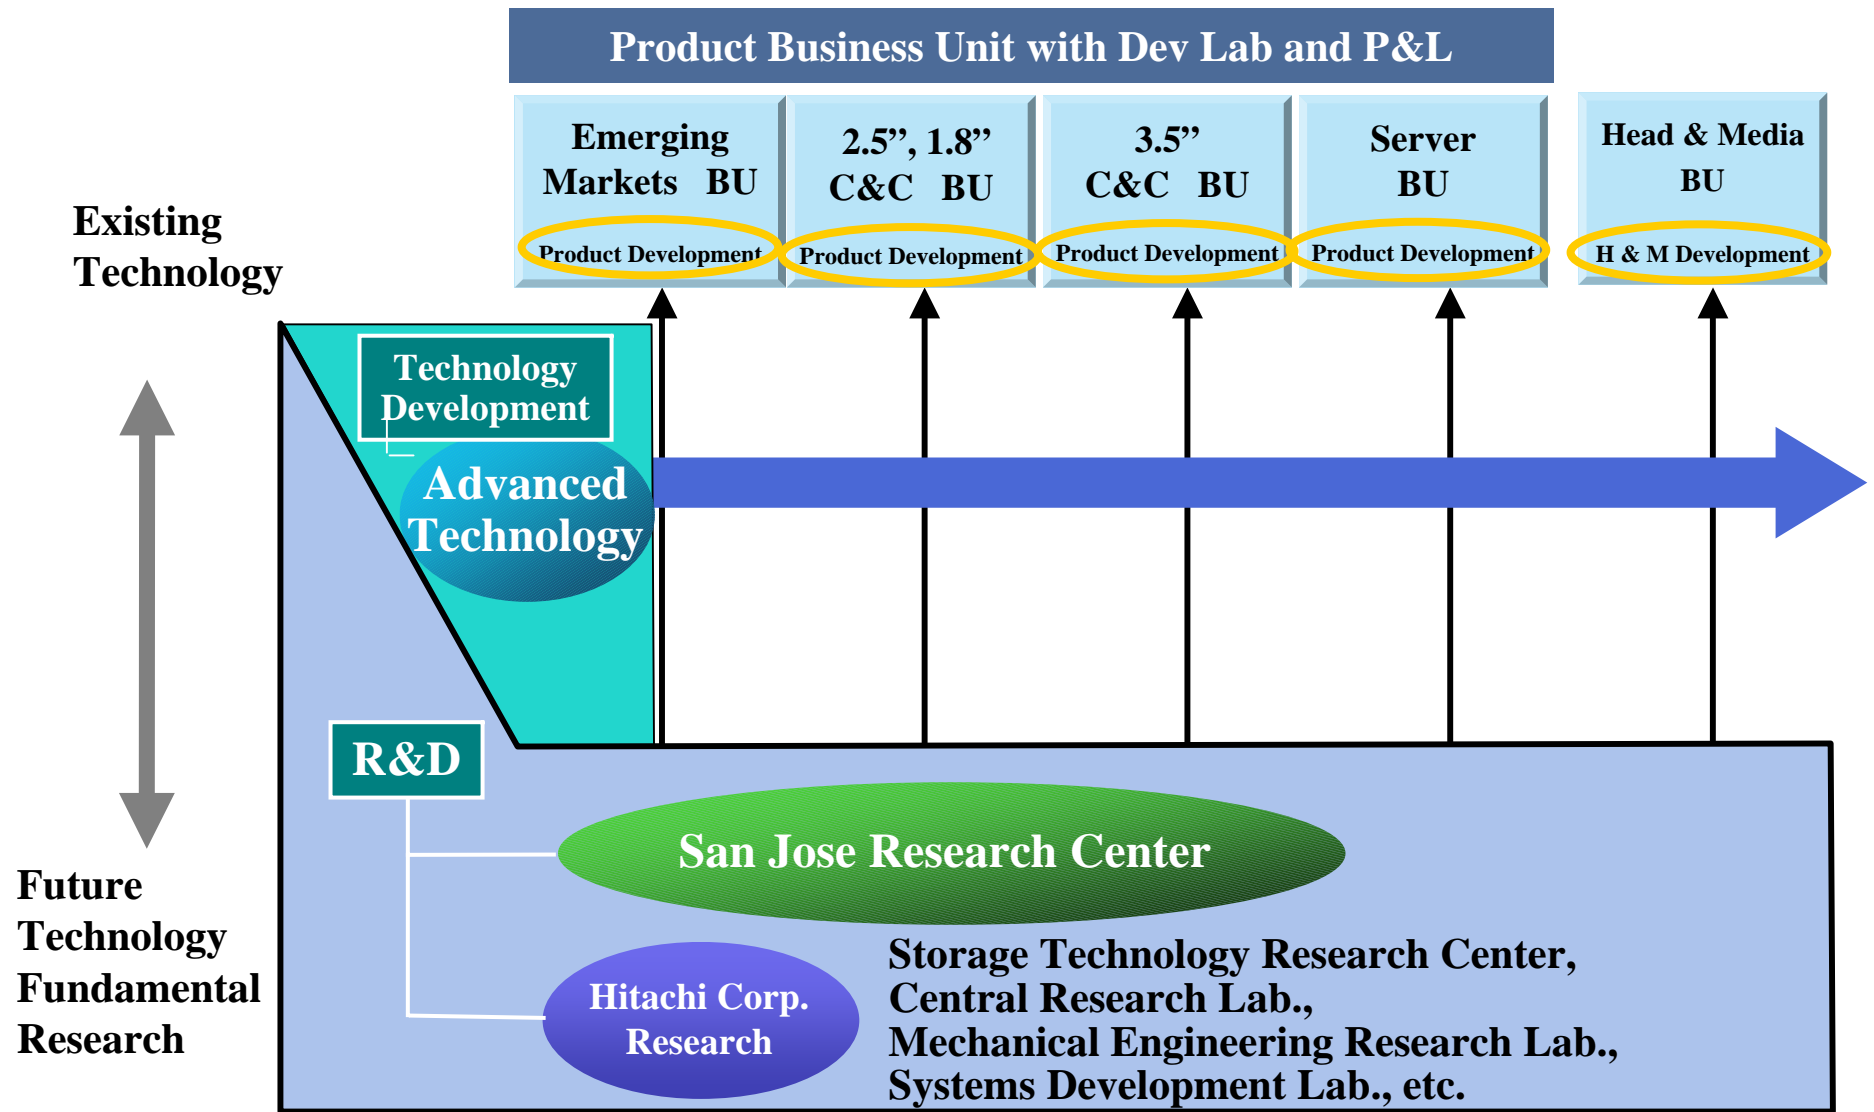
Product Business Unit with Dev Lab and P&L

Emerging Markets BU
Product Development

2.5”, 1.8” C&C BU
Product Development

3.5” C&C BU
Product Development

Server BU
Product Development

Head & Media BU
H & M Development

Existing Technology

Technology Development

Advanced Technology

R&D

San Jose Research Center

Hitachi Corp. Research

Storage Technology Research Center,
Central Research Lab.,
Mechanical Engineering Research Lab.,
Systems Development Lab., etc.

Future Technology Fundamental Research